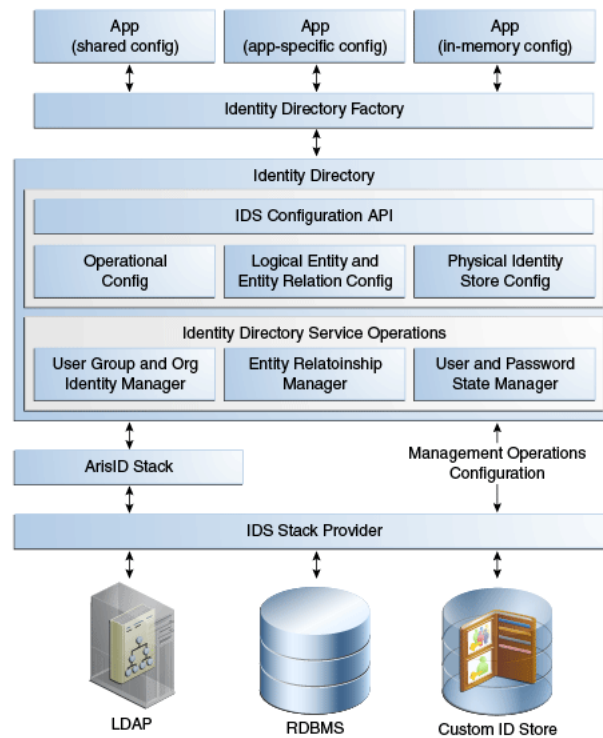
App (shared config)

App (app-specific config)

App (in-memory config)

Identity Directory Factory

Identity Directory

IDS Configuration API

Operational Config

Logical Entity and Entity Relation Config

Physical Identity Store Config

Identity Directory Service Operations

User Group and Org Identity Manager

Entity Relatoinship Manager

User and Password State Manager

ArisID Stack

Management Operations Configuration

IDS Stack Provider

LDAP

RDBMS

Custom ID Store